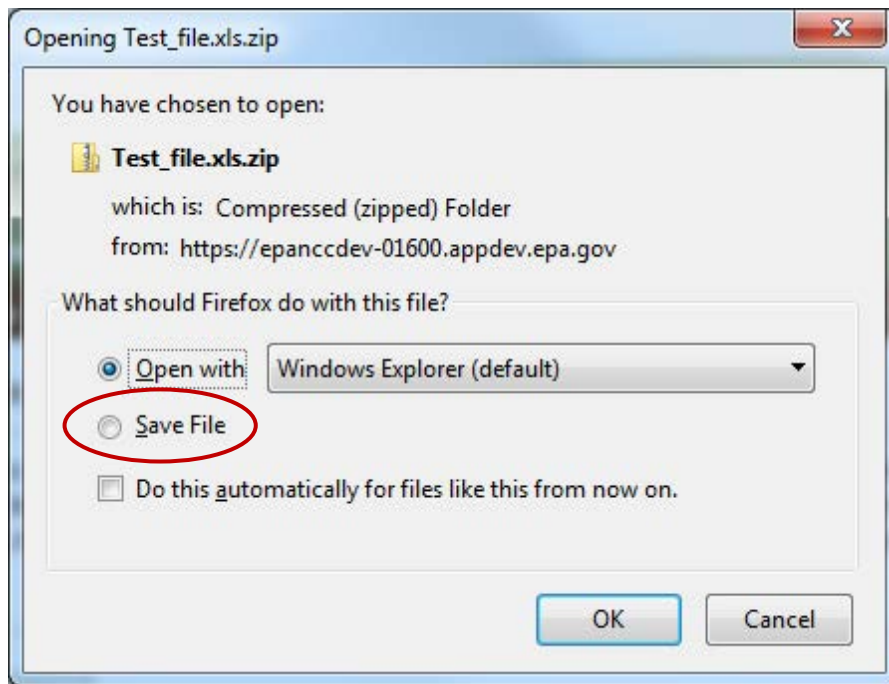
Opening Test_file.xls.zip

You have chosen to open:

Test_file.xls.zip

which is: Compressed (zipped) Folder

from: https://epanccdev-01600.appdev.epa.gov

What should Firefox do with this file?

Open with

Windows Explorer (default)

Save File

Do this automatically for files like this from now on.

OK

Cancel